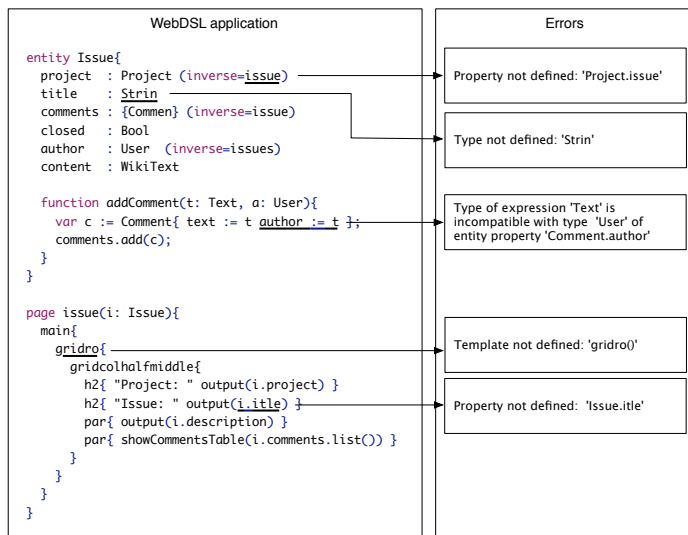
WebDSL application

entity Issue{
  project  : Project (inverse=issue)
  title    : Strin
  comments : {Commen} (inverse=issue)
  closed   : Bool
  author   : User  (inverse=issues)
  content  : WikiText

  function addComment(t: Text, a: User){
    var c := Comment{ text := t author := t };
    comments.add(c);
  }
}

page issue(i: Issue){
  main{
    gridro{
      gridcolhalfmiddle{
        h2{ "Project: " output(i.project) }
        h2{ "Issue: " output(i.itle) }
        par{ output(i.description) }
        par{ showCommentsTable(i.comments.list()) }
      }
    }
  }
}

Errors

Property not defined: 'Project.issue'

Type not defined: 'Strin'

Type of expression 'Text' is incompatible with type 'User' of entity property 'Comment.author'

Template not defined: 'gridro()'

Property not defined: 'Issue.itle'